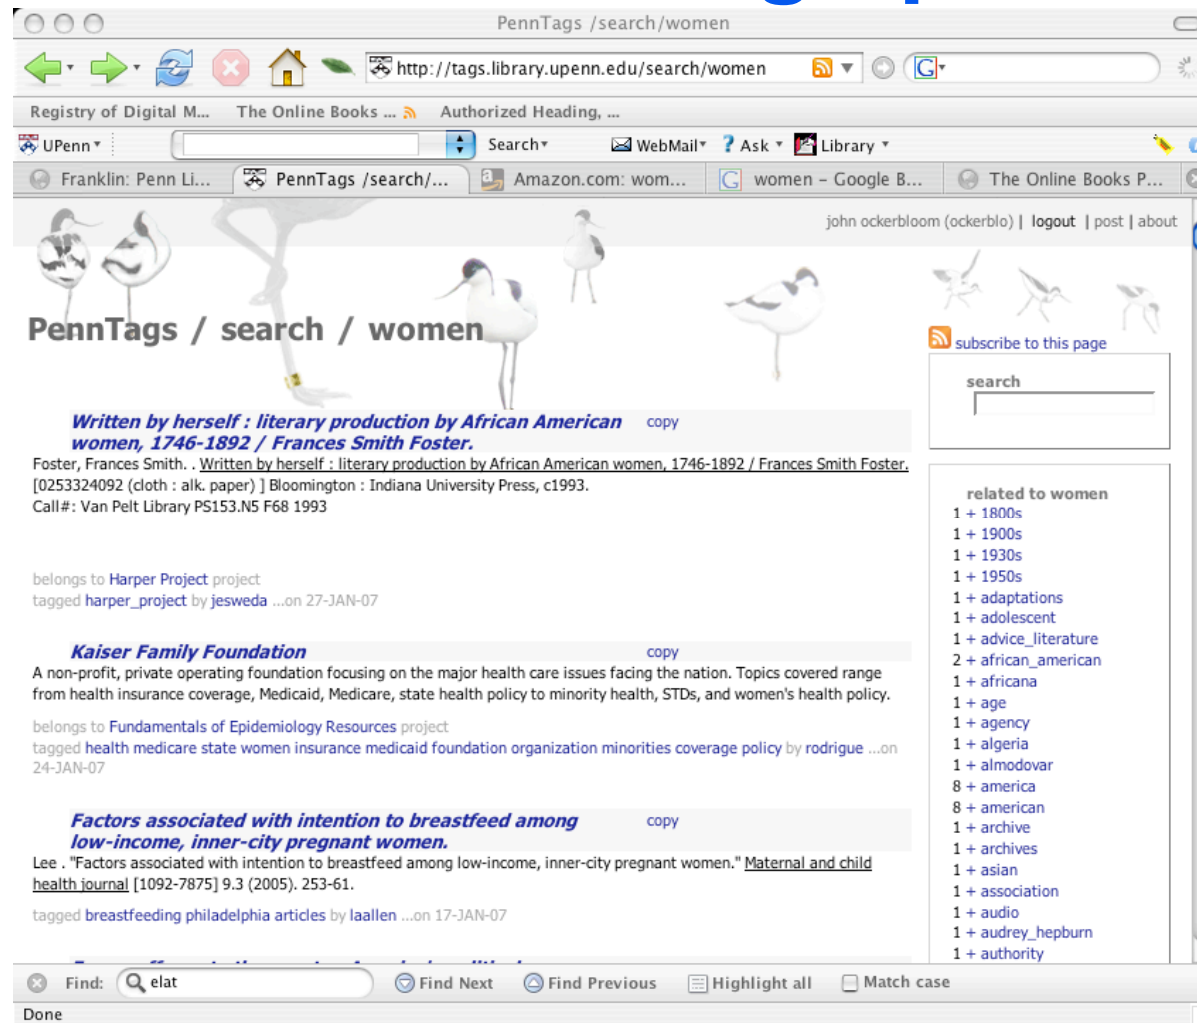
PennTags /search/women

http://tags.library.upenn.edu/search/women

Registry of Digital M... The Online Books ... Authorized Heading, ...

UPenn Search WebMail Ask Library

Franklin: Penn Li... PennTags /search/... Amazon.com: wom... women - Google B... The Online Books P...

john ockerbloom (ockerblo) | logout | post | about

PennTags / search / women

subscribe to this page

search

Written by herself : literary production by African American women, 1746-1892 / Frances Smith Foster. copy

Foster, Frances Smith. . Written by herself : literary production by African American women, 1746-1892 / Frances Smith Foster. [0253324092 (cloth : alk. paper) ] Bloomington : Indiana University Press, c1993.
Call#: Van Pelt Library PS153.N5 F68 1993

belongs to Harper Project project
tagged harper_project by jesweda ...on 27-JAN-07

Kaiser Family Foundation copy

A non-profit, private operating foundation focusing on the major health care issues facing the nation. Topics covered range from health insurance coverage, Medicaid, Medicare, state health policy to minority health, STDs, and women's health policy.

belongs to Fundamentals of Epidemiology Resources project
tagged health medicare state women insurance medicaid foundation organization minorities coverage policy by rodrigue ...on 24-JAN-07

Factors associated with intention to breastfeed among low-income, inner-city pregnant women. copy

Lee . "Factors associated with intention to breastfeed among low-income, inner-city pregnant women." Maternal and child health journal [1092-7875] 9.3 (2005). 253-61.

tagged breastfeeding philadelphia articles by laallen ...on 17-JAN-07

related to women
1 + 1800s
1 + 1900s
1 + 1930s
1 + 1950s
1 + adaptations
1 + adolescent
1 + advice_literature
2 + african_american
1 + africana
1 + age
1 + agency
1 + algeria
1 + almodovar
8 + america
8 + american
1 + archive
1 + archives
1 + asian
1 + association
1 + audio
1 + audrey_hepburn
1 + authority

Find: elat Find Next Find Previous Highlight all Match case

Done